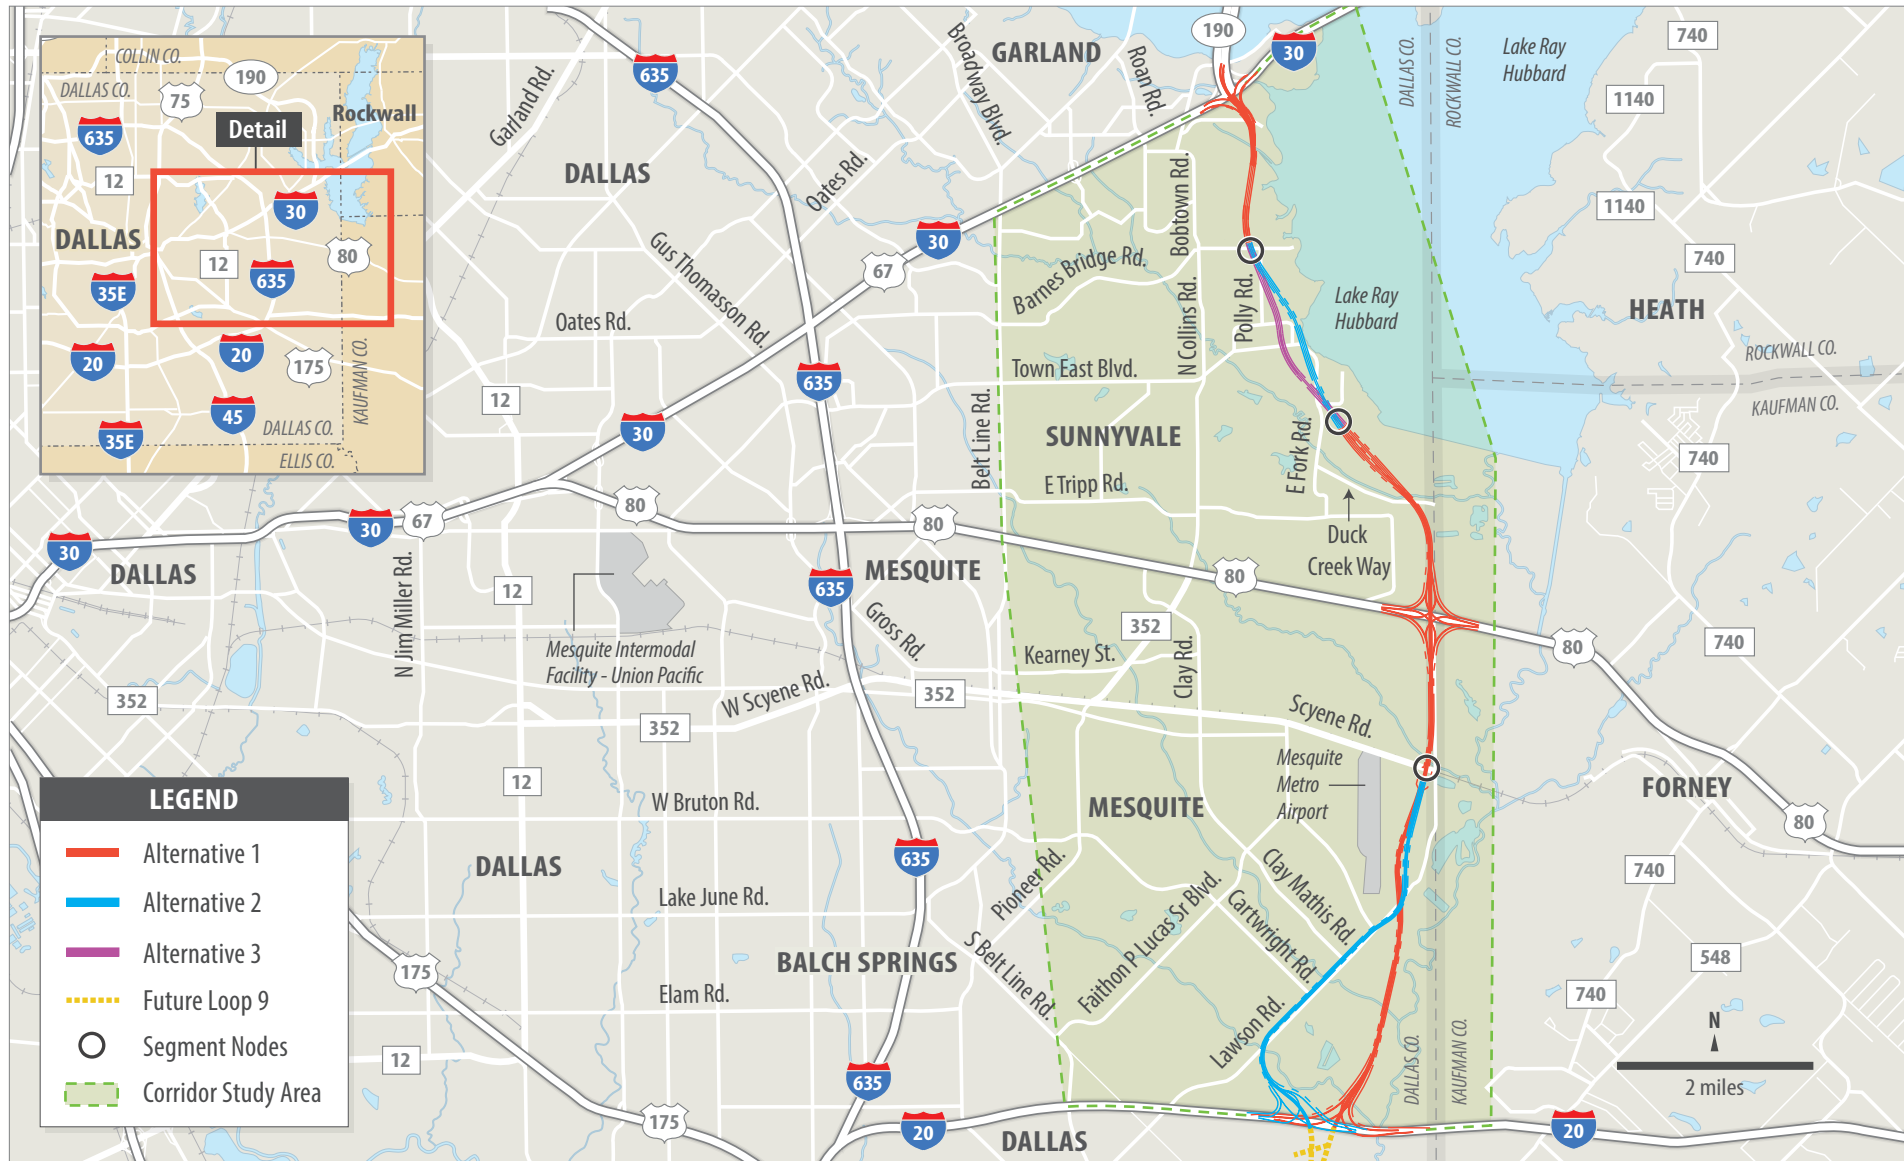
COLLIN CO.
DALLAS CO.
190
75
635
Detail
Rockwall
12
DALLAS
30
12
635
80
35E
20
20
175
45
35E
DALLAS CO.
KAUFMAN CO.
ELLIS CO.

Garland Rd.
635
DALLAS
Broadway Blvd.
GARLAND
Roan Rd.
190
30
DALLAS CO.
ROCKWALL CO.
Lake Ray Hubbard
740
1140
1140
740
Oates Rd.
Gus Thomasson Rd.
Oates Rd.
30
67
Bobtown Rd.
Barnes Bridge Rd.
N Collins Rd.
Polly Rd.
Lake Ray Hubbard
HEATH
ROCKWALL CO.
KAUFMAN CO.
Town East Blvd.
12
635
30
Belt Line Rd.
SUNNYVALE
E Fork Rd.
740
E Tripp Rd.
Duck Creek Way
30
67
80
80
80
30
DALLAS
N Jim Miller Rd.
12
635
MESQUITE
Gross Rd.
352
Kearney St.
Clay Rd.
80
740
Mesquite Intermodal Facility - Union Pacific
W Scyene Rd.
352
352
352
Scyene Rd.
Mesquite Metro Airport
12
W Bruton Rd.
MESQUITE
FORNEY
80
DALLAS
635
Pioneer Rd.
Faithon P Lucas Sr Blvd.
Clay Mathis Rd.
Cartwright Rd.
740
Lake June Rd.
S Belt Line Rd.
Lawson Rd.
548
175
BALCH SPRINGS
Elam Rd.
740
N
2 miles
12
635
175
20
DALLAS
DALLAS CO.
KAUFMAN CO.
20

LEGEND
Alternative 1
Alternative 2
Alternative 3
Future Loop 9
Segment Nodes
Corridor Study Area